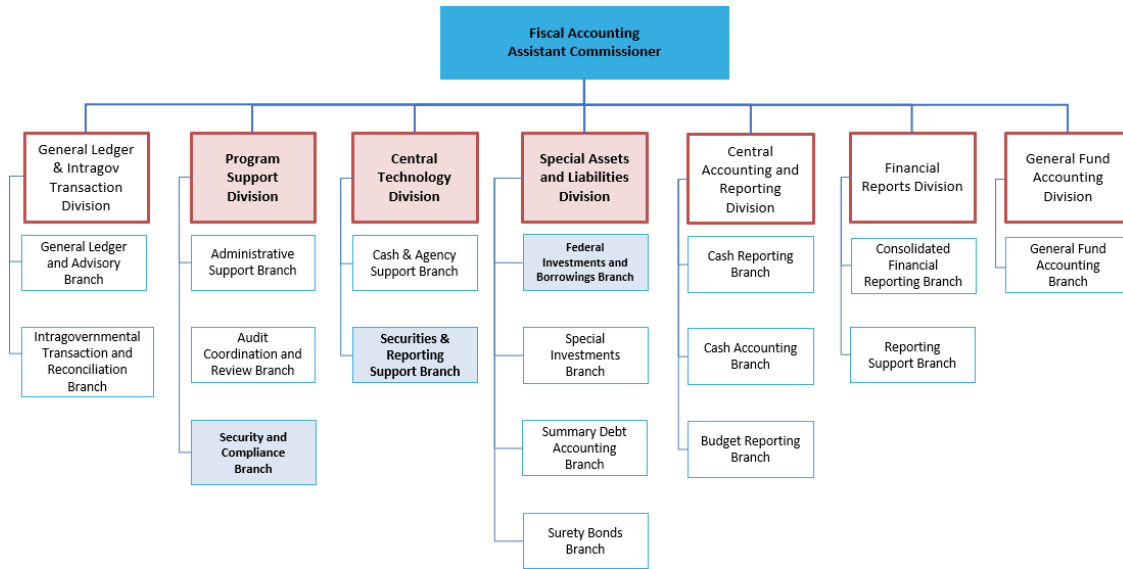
Fiscal Accounting
Assistant Commissioner

General Ledger & Intragov Transaction Division

General Ledger and Advisory Branch

Intragovernmental Transaction and Reconciliation Branch

Program Support Division

Administrative Support Branch

Audit Coordination and Review Branch

Security and Compliance Branch

Central Technology Division

Cash & Agency Support Branch

Securities & Reporting Support Branch

Special Assets and Liabilities Division

Federal Investments and Borrowings Branch

Special Investments Branch

Summary Debt Accounting Branch

Surety Bonds Branch

Central Accounting and Reporting Division

Cash Reporting Branch

Cash Accounting Branch

Budget Reporting Branch

Financial Reports Division

Consolidated Financial Reporting Branch

Reporting Support Branch

General Fund Accounting Division

General Fund Accounting Branch